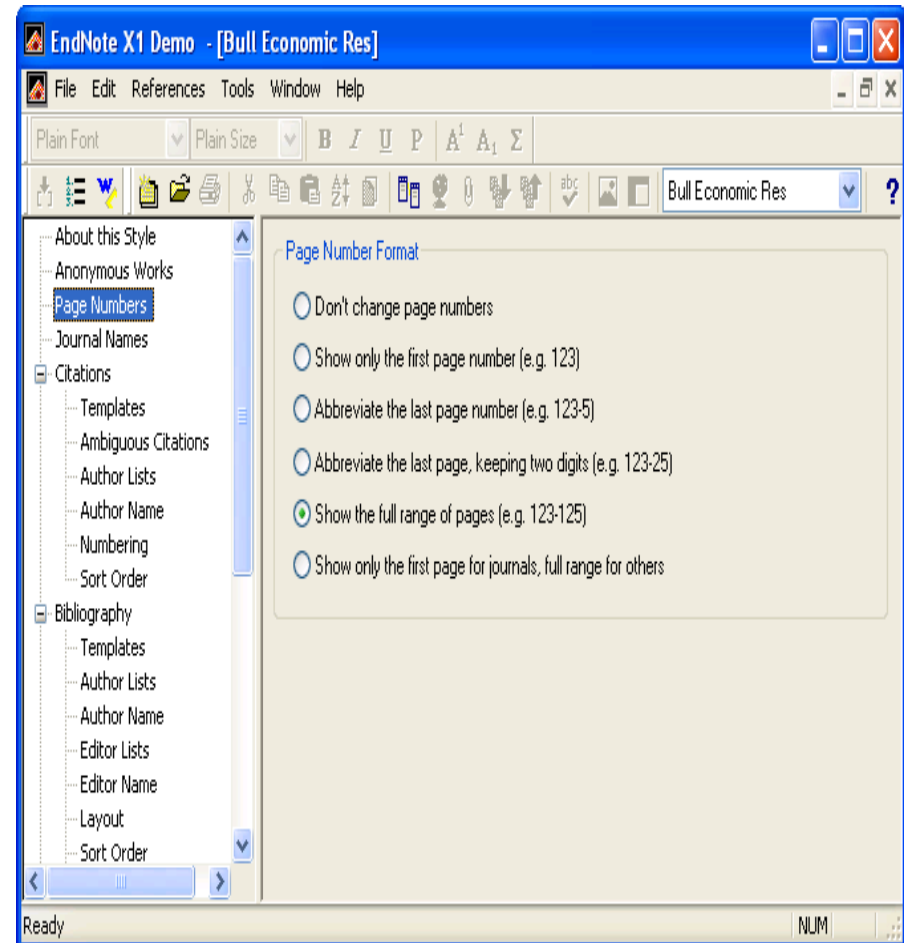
EndNote X1 Demo - [Bull Economic Res]

File Edit References Tools Window Help

Plain Font Plain Size B I U P $A^1$ $A_1$ Σ

Bull Economic Res ?

About this Style
Anonymous Works
Page Numbers
Journal Names
Citations
Templates
Ambiguous Citations
Author Lists
Author Name
Numbering
Sort Order
Bibliography
Templates
Author Lists
Author Name
Editor Lists
Editor Name
Layout
Sort Order

Page Number Format

Don't change page numbers

Show only the first page number (e.g. 123)

Abbreviate the last page number (e.g. 123-5)

Abbreviate the last page, keeping two digits (e.g. 123-25)

Show the full range of pages (e.g. 123-125)

Show only the first page for journals, full range for others

Ready NUM